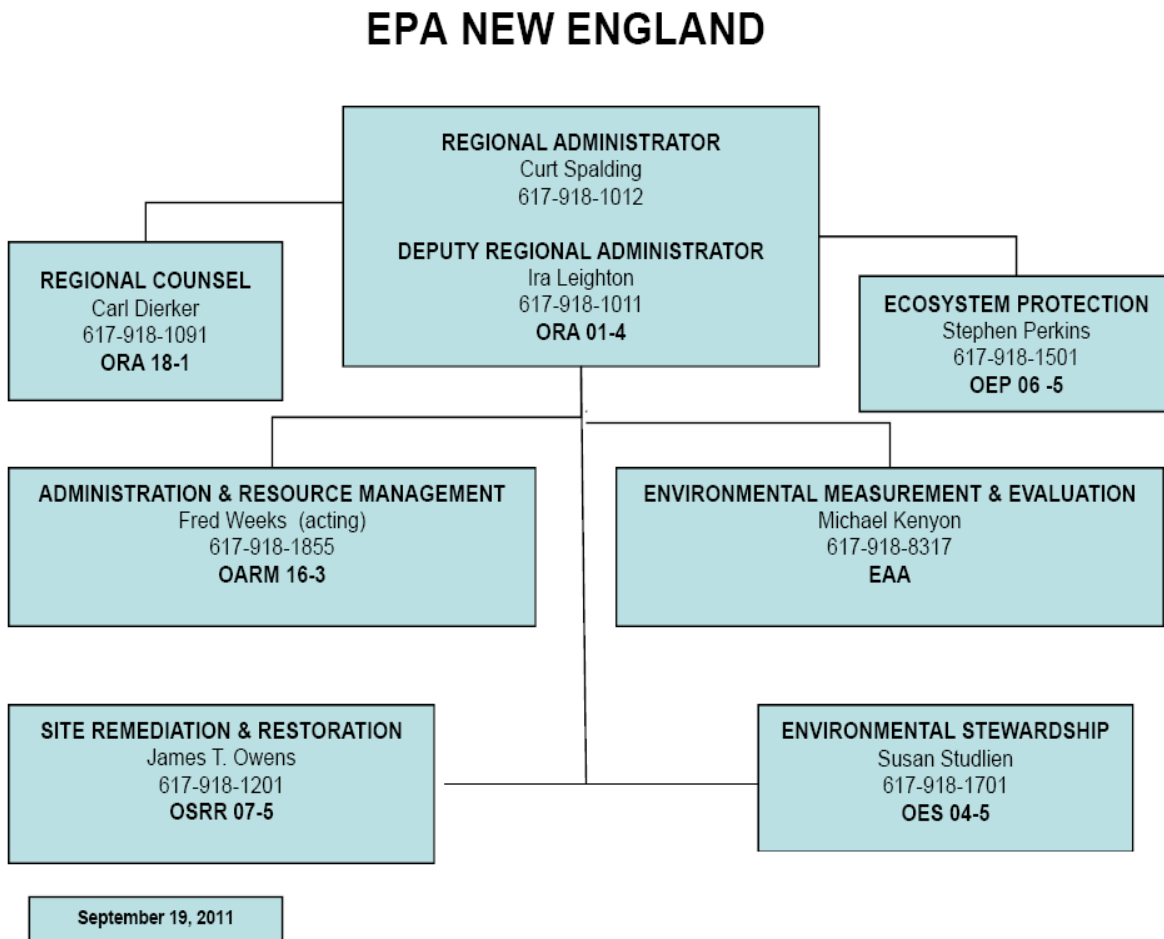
EPA NEW ENGLAND

REGIONAL ADMINISTRATOR
Curt Spalding
617-918-1012

DEPUTY REGIONAL ADMINISTRATOR
Ira Leighton
617-918-1011
ORA 01-4

REGIONAL COUNSEL
Carl Dierker
617-918-1091
ORA 18-1

ECOSYSTEM PROTECTION
Stephen Perkins
617-918-1501
OEP 06 -5

ADMINISTRATION & RESOURCE MANAGEMENT
Fred Weeks (acting)
617-918-1855
OARM 16-3

ENVIRONMENTAL MEASUREMENT & EVALUATION
Michael Kenyon
617-918-8317
EAA

SITE REMEDIATION & RESTORATION
James T. Owens
617-918-1201
OSRR 07-5

ENVIRONMENTAL STEWARDSHIP
Susan Studlien
617-918-1701
OES 04-5

September 19, 2011